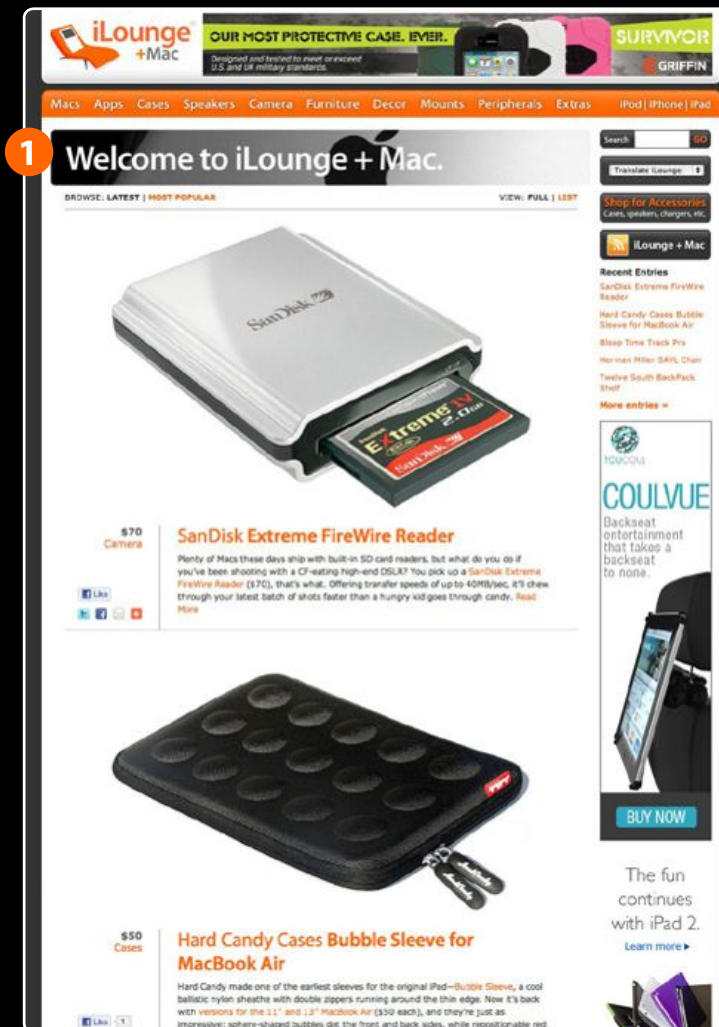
iLounge +Mac

OUR MOST PROTECTIVE CASE. EVER.
Designed and tested to meet or exceed U.S. and UK military standards.
SURVIVOR
GRIFFIN

Macs Apps Cases Speakers Camera Furniture Decor Mounts Peripherals Extras iPod | iPhone | iPad

1

Welcome to iLounge + Mac.

BROWSE: LATEST | MOST POPULAR

VIEW: FULL | LIST

Search GO

Translate iLounge

Shop for Accessories
Cases, speakers, chargers, etc.

iLounge + Mac

Recent Entries
SanDisk Extreme FireWire Reader
Hard Candy Cases Bubble Sleeve for MacBook Air
Sleep Time Track Pro
Herman Miller SAYL Chair
Twelve South BackPack Shelf
More entries »

SanDisk
Extreme IV 2.0GB
SanDisk

$70
Camera

SanDisk Extreme FireWire Reader

Plenty of Macs these days ship with built-in SD card readers, but what do you do if you've been shooting with a CF-eating high-end DSLR? You pick up a SanDisk Extreme FireWire Reader ($70), that's what. Offering transfer speeds of up to 40MB/sec, it'll chew through your latest batch of shots faster than a hungry kid goes through candy. Read More

Like

TOUCOLL
COULVUE
Backseat entertainment that takes a backseat to none.
BUY NOW

$50
Cases

Hard Candy Cases Bubble Sleeve for MacBook Air

Hard Candy made one of the earliest sleeves for the original iPad—Bubble Sleeve, a cool ballistic nylon sheathe with double zippers running around the thin edge. Now it's back with versions for the 11" and 13" MacBook Air ($50 each), and they're just as impressive: sphere-shaped bubbles dot the front and back sides, while repositionable red

Like 1

The fun continues with iPad 2.
Learn more ▸